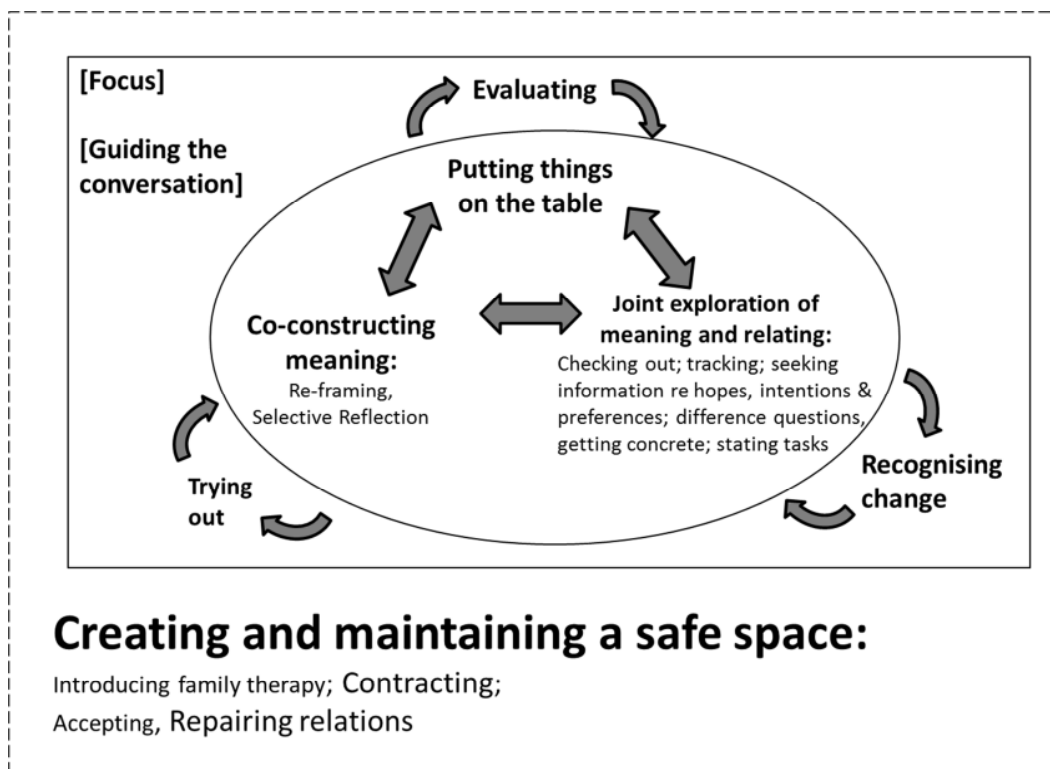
[Focus]

[Guiding the conversation]

Evaluating

Putting things on the table

Co-constructing meaning:
Re-framing, Selective Reflection

Joint exploration of meaning and relating:
Checking out; tracking; seeking information re hopes, intentions & preferences; difference questions, getting concrete; stating tasks

Recognising change

Trying out

Creating and maintaining a safe space:

Introducing family therapy; Contracting;
Accepting, Repairing relations